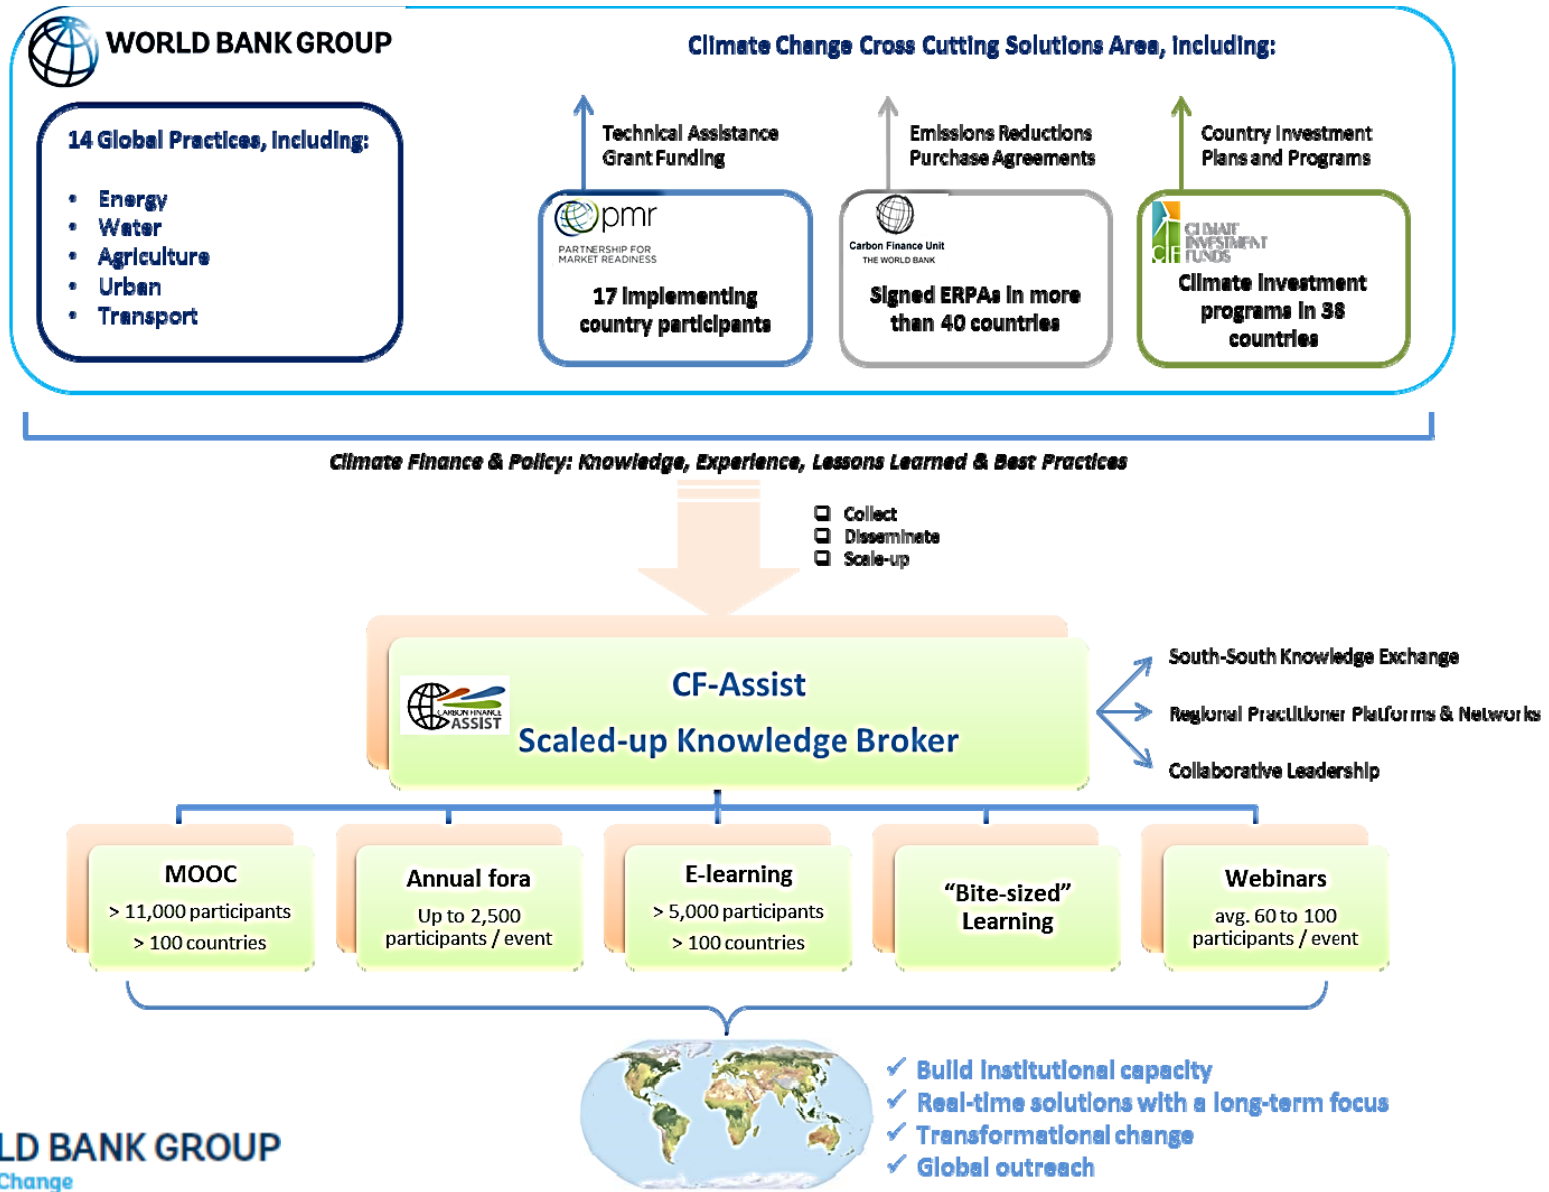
WORLD BANK GROUP

14 Global Practices, including:

- Energy
- Water
- Agriculture
- Urban
- Transport

Climate Change Cross Cutting Solutions Area, including:

Technical Assistance Grant Funding

pmr
PARTNERSHIP FOR MARKET READINESS

17 implementing country participants

Emissions Reductions Purchase Agreements

Carbon Finance Unit
THE WORLD BANK

Signed ERPAs in more than 40 countries

Country Investment Plans and Programs

CIF CLIMATE INVESTMENT FUNDS

Climate Investment programs in 38 countries

Climate Finance & Policy: Knowledge, Experience, Lessons Learned & Best Practices

❑ Collect
❑ Disseminate
❑ Scale-up

CARBON FINANCE ASSIST

CF-Assist
Scaled-up Knowledge Broker

South-South Knowledge Exchange

Regional Practitioner Platforms & Networks

Collaborative Leadership

MOOC
> 11,000 participants
> 100 countries

Annual fora
Up to 2,500 participants / event

E-learning
> 5,000 participants
> 100 countries

"Bite-sized" Learning

Webinars
avg. 60 to 100 participants / event

✓ Build institutional capacity
✓ Real-time solutions with a long-term focus
✓ Transformational change
✓ Global outreach

LD BANK GROUP
Change